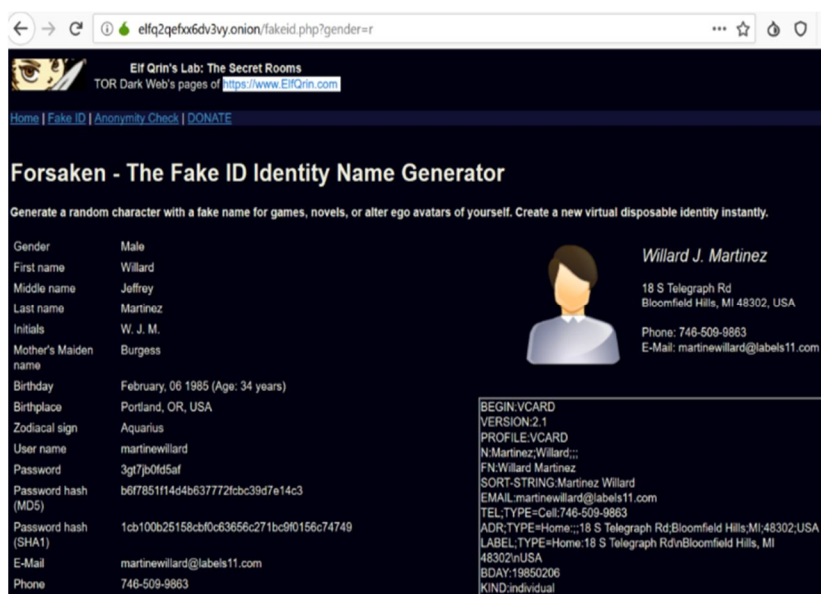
elfq2qefxx6dv3vy.onion/fakeid.php?gender=r

Elf Qrin's Lab: The Secret Rooms
TOR Dark Web's pages of https://www.ElfQrin.com

Home | Fake ID | Anonymity Check | DONATE

Forsaken - The Fake ID Identity Name Generator

Generate a random character with a fake name for games, novels, or alter ego avatars of yourself. Create a new virtual disposable identity instantly.

| | |
|---|---|
| Gender | Male |
| First name | Willard |
| Middle name | Jeffrey |
| Last name | Martinez |
| Initials | W. J. M. |
| Mother's Maiden name | Burgess |
| Birthday | February, 06 1985 (Age: 34 years) |
| Birthplace | Portland, OR, USA |
| Zodiacal sign | Aquarius |
| User name | martinewillard |
| Password | 3gt7jb0fd5af |
| Password hash (MD5) | b6f7851f14d4b637772fcbc39d7e14c3 |
| Password hash (SHA1) | 1cb100b25158cbf0c63656c271bc9f0156c74749 |
| E-Mail | martinewillard@labels11.com |
| Phone | 746-509-9863 |

Willard J. Martinez

18 S Telegraph Rd
Bloomfield Hills, MI 48302, USA

Phone: 746-509-9863
E-Mail: martinewillard@labels11.com

BEGIN:VCARD
VERSION:2.1
PROFILE:VCARD
N:Martinez;Willard;;;
FN:Willard Martinez
SORT-STRING:Martinez Willard
EMAIL:martinewillard@labels11.com
TEL;TYPE=Cell:746-509-9863
ADR;TYPE=Home:;;18 S Telegraph Rd;Bloomfield Hills;MI;48302;USA
LABEL;TYPE=Home:18 S Telegraph Rd\nBloomfield Hills, MI 48302\nUSA
BDAY:19850206
KIND:individual